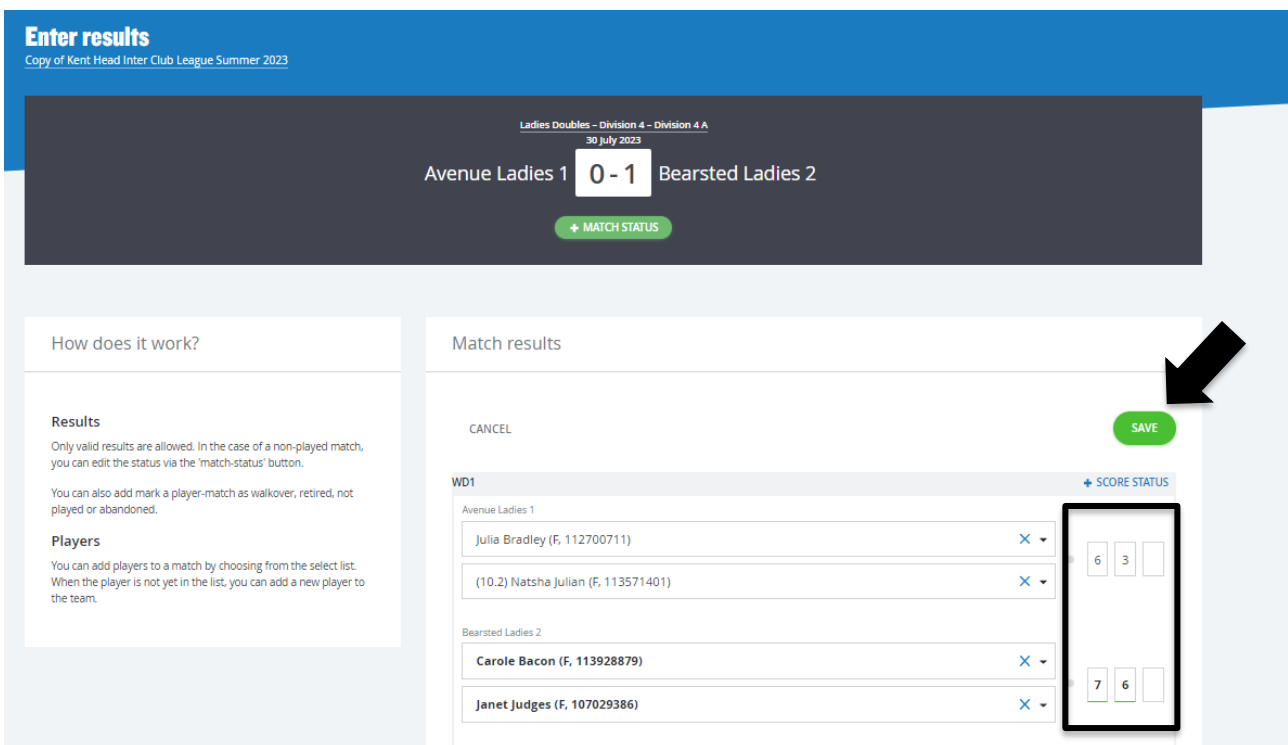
Enter results
Copy of Kent Head Inter Club League Summer 2023

Ladies Doubles - Division 4 - Division 4 A
30 July 2023
Avenue Ladies 1 0 - 1 Bearsted Ladies 2
+ MATCH STATUS

How does it work?

Results
Only valid results are allowed. In the case of a non-played match, you can edit the status via the 'match-status' button.

You can also add mark a player-match as walkover, retired, not played or abandoned.

Players
You can add players to a match by choosing from the select list. When the player is not yet in the list, you can add a new player to the team.

Match results

CANCEL
SAVE

WD1
+ SCORE STATUS

Avenue Ladies 1
Julia Bradley (F, 112700711)
(10.2) Natsha Julian (F, 113571401)
6 3

Bearsted Ladies 2
Carole Bacon (F, 113928879)
Janet Judges (F, 107029386)
7 6